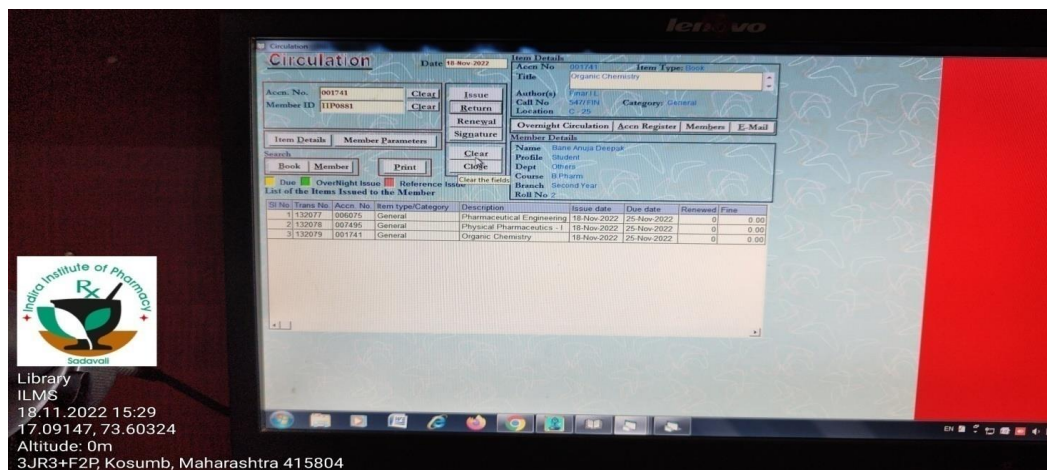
lenovo

Circulation

Circulation

Date 18-Nov-2022

Item Details
Accn No 001741 Item Type: Book
Title Organic Chemistry

Accn. No. 001741 Clear
Member ID IIP0881 Clear

Issue
Return
Renewal
Signature

Author(s) Finar I L
Call No 547/FIN Category: General
Location C - 25

Overnight Circulation | Accn Register | Members | E-Mail

Item Details | Member Parameters

Member Details
Name Bane Anuja Deepak
Profile Student
Dept Others
Course B.Pharm
Branch Second Year
Roll No 2

Search
Book | Member | Print

Clear
Close
Clear the fields

Due OverNight Issue Reference Issue
List of the Items Issued to the Member

| Sl No. | Trans No. | Accn. No. | Item type/Category | Description | Issue date | Due date | Renewed | Fine |
|---|---|---|---|---|---|---|---|---|
| 1 | 132077 | 006075 | General | Pharmaceutical Engineering | 18-Nov-2022 | 25-Nov-2022 | 0 | 0.00 |
| 2 | 132078 | 007495 | General | Physical Pharmaceutics - I | 18-Nov-2022 | 25-Nov-2022 | 0 | 0.00 |
| 3 | 132079 | 001741 | General | Organic Chemistry | 18-Nov-2022 | 25-Nov-2022 | 0 | 0.00 |

Indira Institute of Pharmacy
Rx
Sadavali

Library
ILMS
18.11.2022 15:29
17.09147, 73.60324
Altitude: 0m
3JR3+F2P, Kosumb, Maharashtra 415804

EN